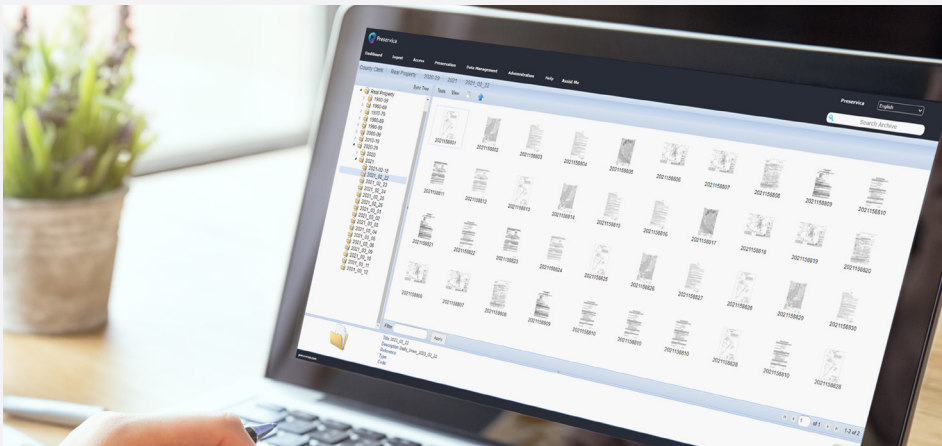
Preservica

Dashboard Ingest Access Preservation Data Management Administration Help Assist Me

County Clerk Real Property 2020-29 2021 2021_02_22

Preservica English

Search Archive

Sync Tree Tools View

Real Property
1880-89
1890-99
1900-09
1980-89
1990-99
2000-09
2010-19
2020-29
2020
2021
2021-02-15
2021_02_22
2021_02_23
2021_02_24
2021_02_25
2021_02_26
2021_03_01
2021_03_02
2021_03_03
2021_03_04
2021_03_05
2021_03_08
2021_03_09
2021_03_10
2021_03_11
2021_03_12

21155801 21155802 21155803 21155804 21155805 21155806 21155807 21155808 21155809 21155810
21155811 21155812 21155813 21155814 21155815 21155816 21155817 21155818 21155819 21155820
21155821 21155822 21155823 21155824 21155825 21155826 21155827 21155828 21155829 21155830
21155806 21155807 21155808 21155809 21155810 21155810 21155810 21155828 21155810 21155828

Filter Apply

Title 2021_02_22
Description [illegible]
Reference
Type
Code

1 of 1 1-2 of 2